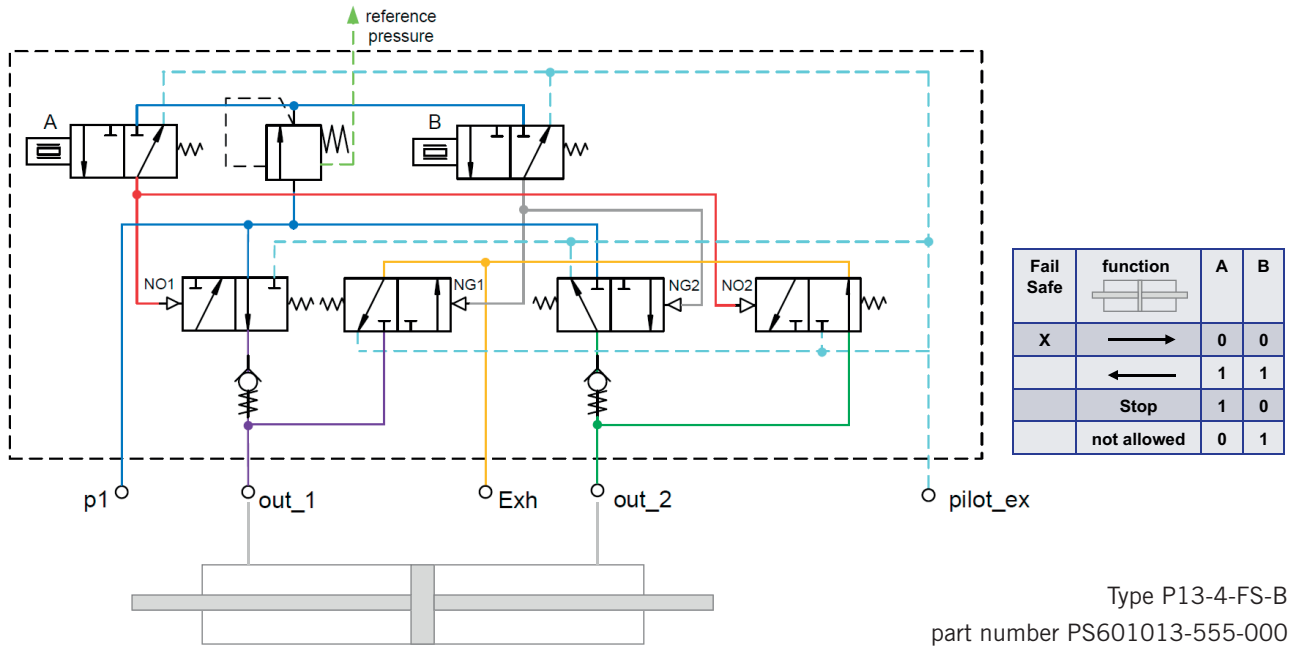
reference pressure

A

B

NO1

NG1

NG2

NO2

p1

out_1

Exh

out_2

pilot_ex

| Fail Safe | function | A | B |
|---|---|---|---|
| X | → | 0 | 0 |
| | ← | 1 | 1 |
| | Stop | 1 | 0 |
| | not allowed | 0 | 1 |

Type P13-4-FS-B

part number PS601013-555-000